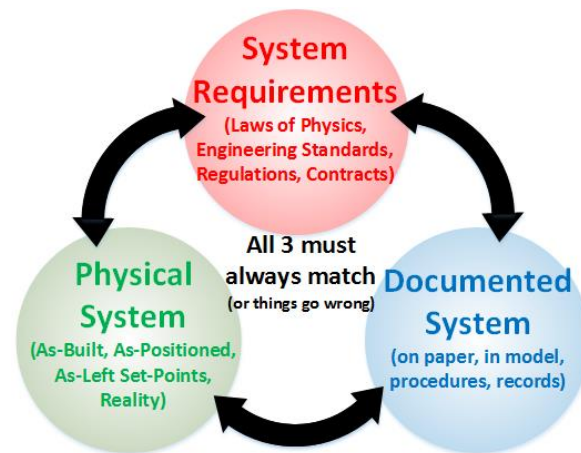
System Requirements
(Laws of Physics, Engineering Standards, Regulations, Contracts)

All 3 must always match
(or things go wrong)

Physical System
(As-Built, As-Positioned, As-Left Set-Points, Reality)

Documented System
(on paper, in model, procedures, records)